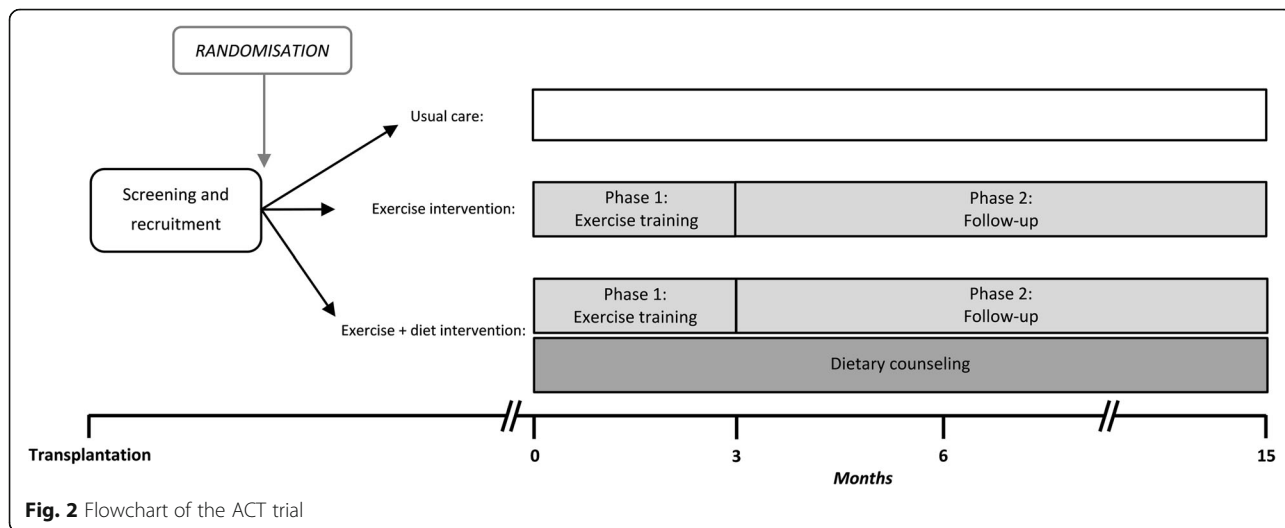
RANDOMISATION

Screening and recruitment

Usual care:

Exercise intervention:

Phase 1: Exercise training

Phase 2: Follow-up

Exercise + diet intervention:

Phase 1: Exercise training

Phase 2: Follow-up

Dietary counseling

Transplantation

0

3

6

15

Months

Fig. 2 Flowchart of the ACT trial